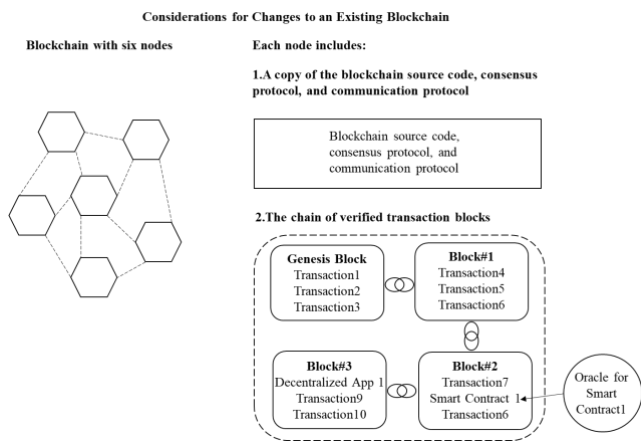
Considerations for Changes to an Existing Blockchain

Blockchain with six nodes

Each node includes:

1.A copy of the blockchain source code, consensus protocol, and communication protocol

Blockchain source code, consensus protocol, and communication protocol

2.The chain of verified transaction blocks

Genesis Block
Transaction1
Transaction2
Transaction3

Block#1
Transaction4
Transaction5
Transaction6

Block#3
Decentralized App 1
Transaction9
Transaction10

Block#2
Transaction7
Smart Contract 1
Transaction6

Oracle for Smart Contract1